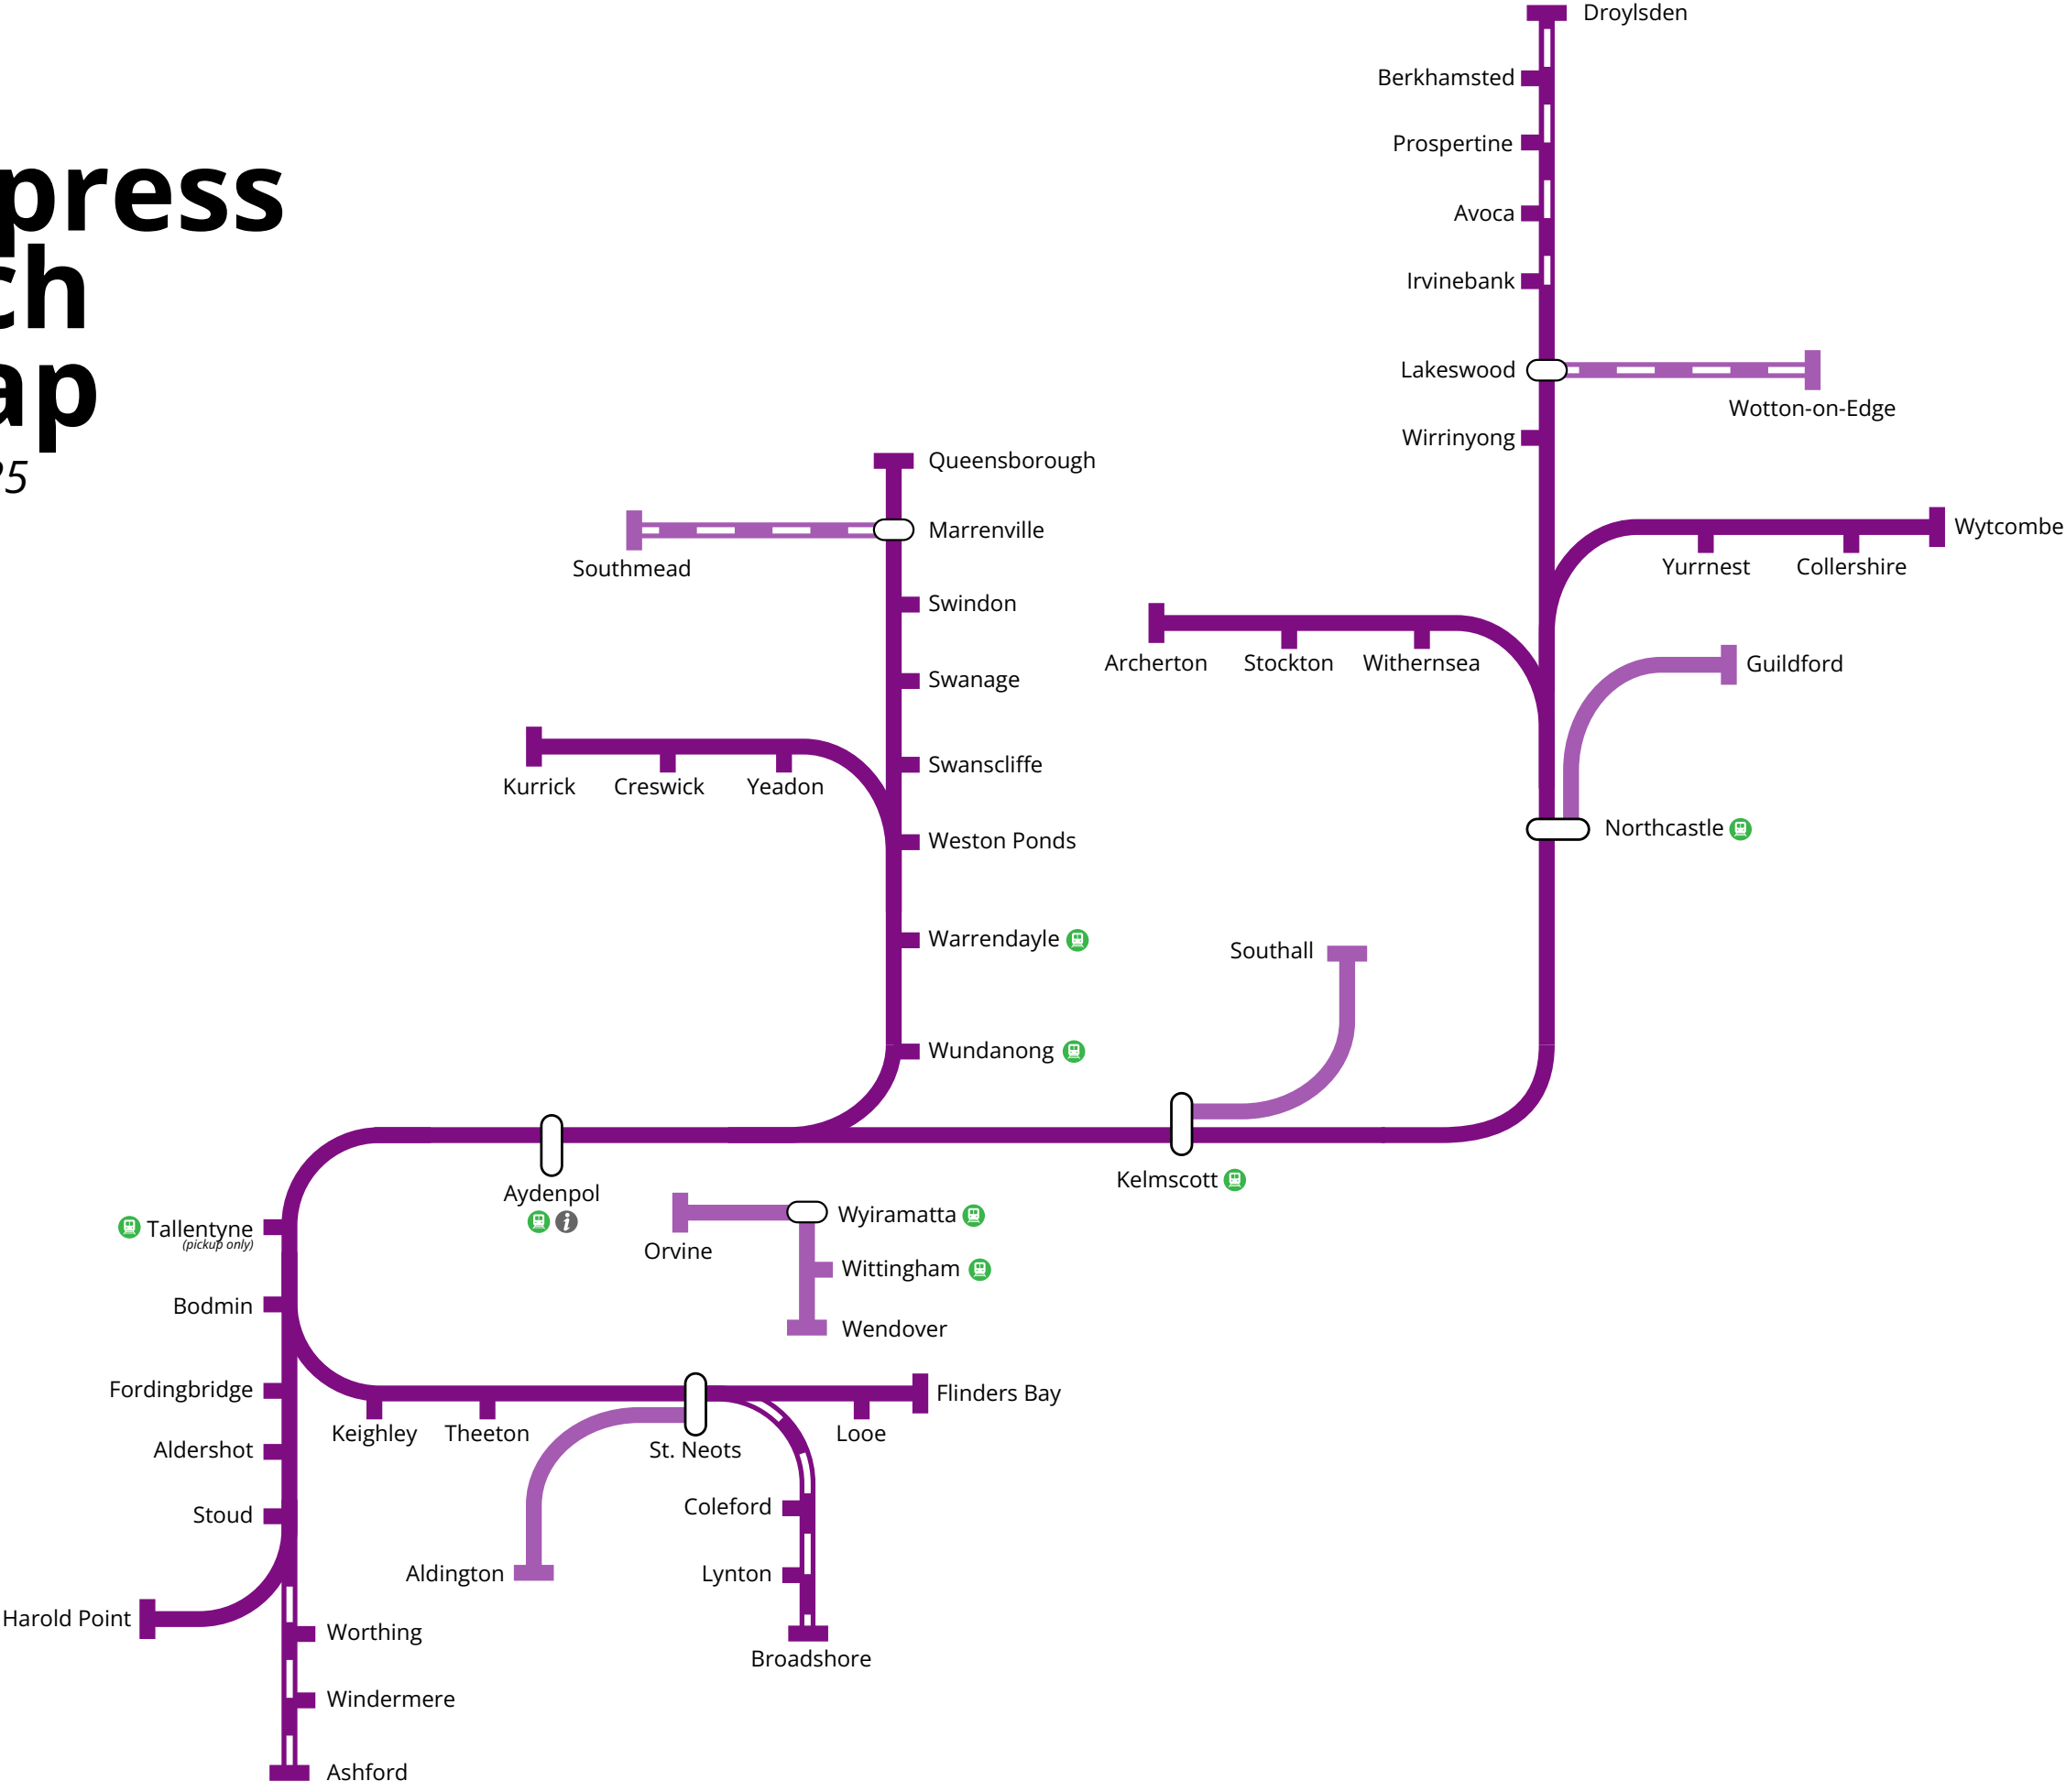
press
ch
ap
25

Droylsden
Berkhamsted
Prospertine
Avoca
Irvinebank
Lakeswood
Wotton-on-Edge
Wirrinyong
Queensborough
Marrenville
Southmead
Wytcombe
Yurrnest
Collershire
Swindon
Archerton
Stockton
Withernsea
Guildford
Swanage
Kurrick
Creswick
Yeadon
Swanscliffe
Weston Ponds
Northcastle
Warrendayle
Southall
Wundanong
Aydenpol
Kelmscott
Tallentyne
(pickup only)
Orvine
Wyiramatta
Wittingham
Wendover
Bodmin
Fordingbridge
Flinders Bay
Keighley
Theeton
St. Neots
Looe
Aldershot
Coleford
Stoud
Aldington
Lynton
Harold Point
Worthing
Broadshore
Windermere
Ashford